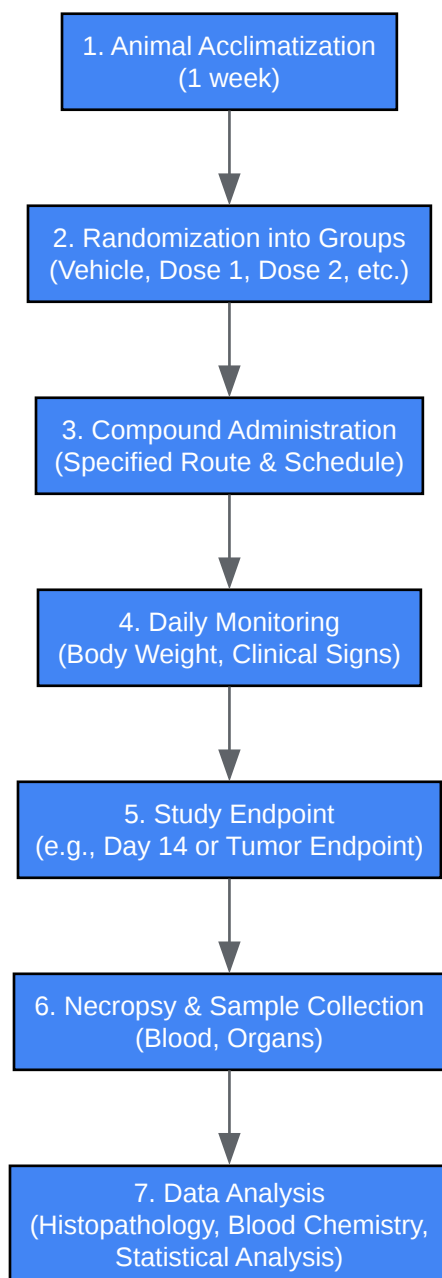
1. Animal Acclimatization
(1 week)

2. Randomization into Groups
(Vehicle, Dose 1, Dose 2, etc.)

3. Compound Administration
(Specified Route & Schedule)

4. Daily Monitoring
(Body Weight, Clinical Signs)

5. Study Endpoint
(e.g., Day 14 or Tumor Endpoint)

6. Necropsy & Sample Collection
(Blood, Organs)

7. Data Analysis
(Histopathology, Blood Chemistry,
Statistical Analysis)